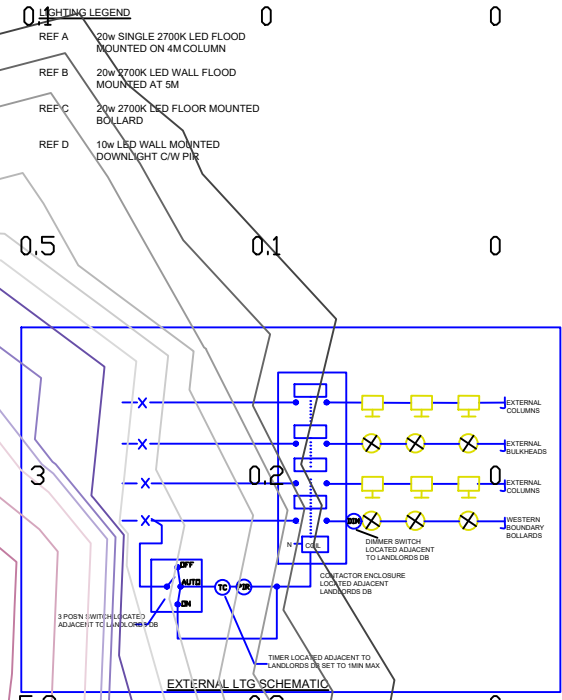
0.1 LIGHTING LEGEND 0 0

REF A 20w SINGLE 2700K LED FLOOD MOUNTED ON 4M COLUMN

REF B 20w 2700K LED WALL FLOOD MOUNTED AT 5M

REF C 20w 2700K LED FLOOR MOUNTED BOLLARD

REF D 10w LED WALL MOUNTED DOWNLIGHT C/W PIR

0.5 0.1 0

EXTERNAL COLUMNS

EXTERNAL BULKHEADS

3 0.2 0

EXTERNAL COLUMNS

DIM

WESTERN BOUNDARY BOLLARDS

DIMMER SWITCH LOCATED ADJACENT TO LANDLORDS DB

N COIL

OFF AUTO ON

TC PIR

CONTACTOR ENCLOSURE LOCATED ADJACENT LANDLORDS DB

3 POSN SWITCH LOCATED ADJACENT TO LANDLORDS DB

TIMER LOCATED ADJACENT TO LANDLORDS DB SET TO 1MIN MAX

EXTERNAL LTG SCHEMATIC